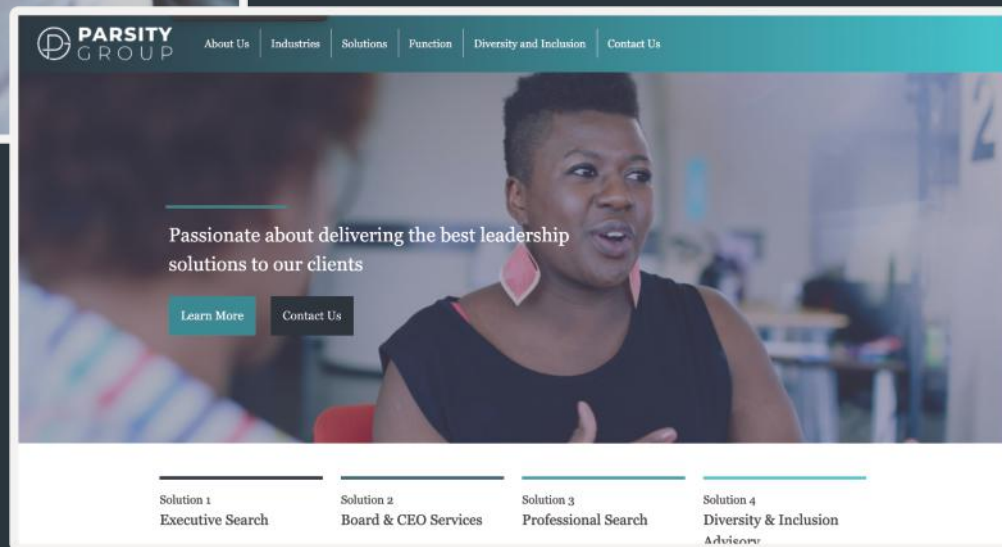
PARSITY GROUP

About Us | Industries | Solutions | Function | Diversity and Inclusion | Contact Us

Passionate about delivering the best leadership solutions to our clients

Learn More

Contact Us

Solution 1
Executive Search

Solution 2
Board & CEO Services

Solution 3
Professional Search

Solution 4
Diversity & Inclusion Advisory